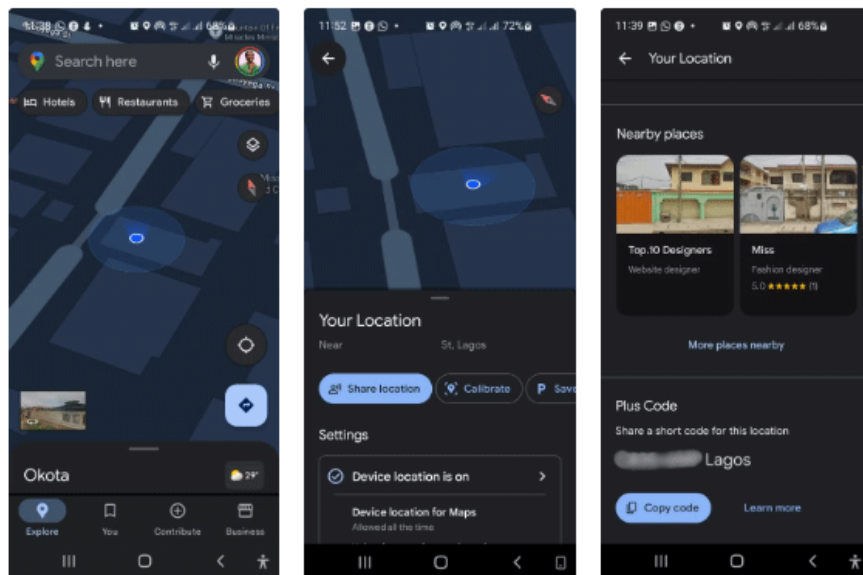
11:38 68%

Search here

Hotels

Restaurants

Groceries

Okota

29°

Explore

You

Contribute

Business

11:52 72%

Your Location

Near

St, Lagos

Share location

Calibrate

P Save

Settings

Device location is on

Device location for Maps

Allowed all the time

11:39 68%

Your Location

Nearby places

Top.10 Designers

Website designer

Miss

Fashion designer

5.0 ★★★★★ (1)

More places nearby

Plus Code

Share a short code for this location

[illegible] Lagos

Copy code

Learn more